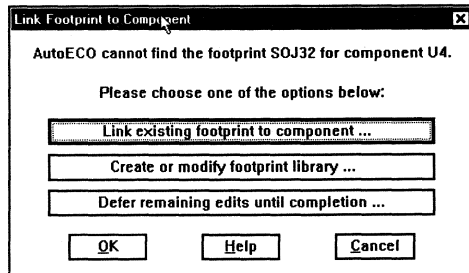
Link Footprint to Component

AutoECO cannot find the footprint SOJ32 for component U4.

Please choose one of the options below:

Link existing footprint to component ...

Create or modify footprint library ...

Defer remaining edits until completion ...

OK

Help

Cancel